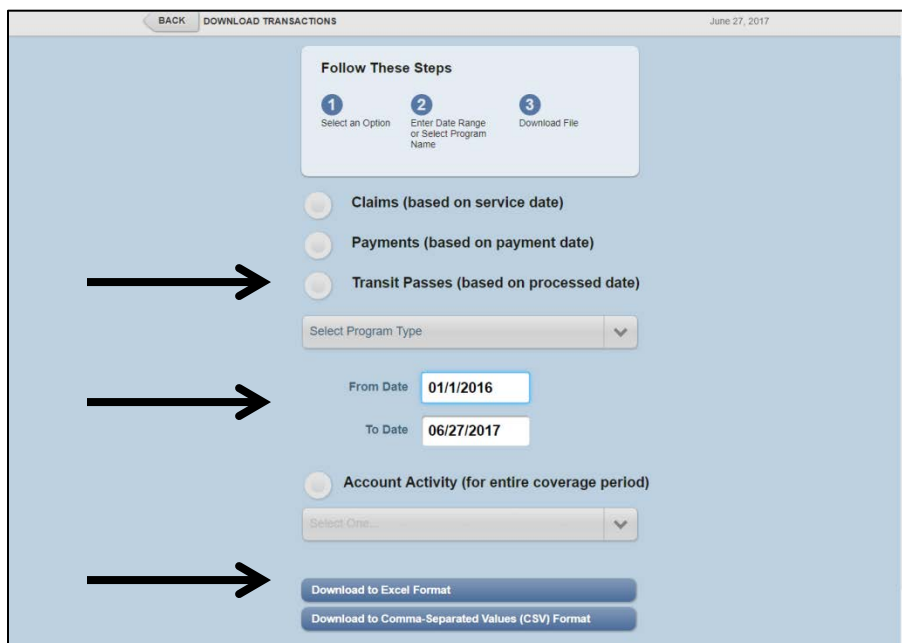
BACK DOWNLOAD TRANSACTIONS

June 27, 2017

Follow These Steps

1 Select an Option

2 Enter Date Range or Select Program Name

3 Download File

Claims (based on service date)

Payments (based on payment date)

Transit Passes (based on processed date)

Select Program Type

From Date 01/1/2016

To Date 06/27/2017

Account Activity (for entire coverage period)

Select One...

Download to Excel Format

Download to Comma-Separated Values (CSV) Format